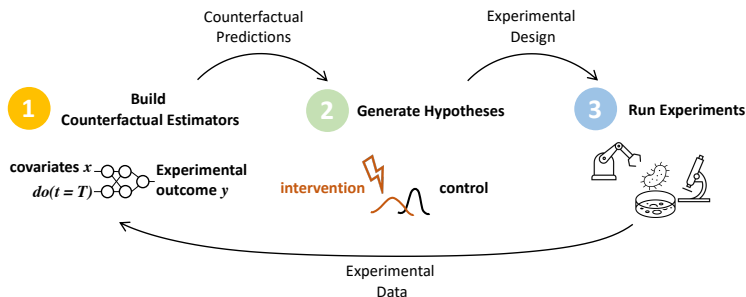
Counterfactual Predictions

Experimental Design

1 Build Counterfactual Estimators

2 Generate Hypotheses

3 Run Experiments

covariates $x$

$do(t = T)$

Experimental outcome $y$

intervention

control

Experimental Data